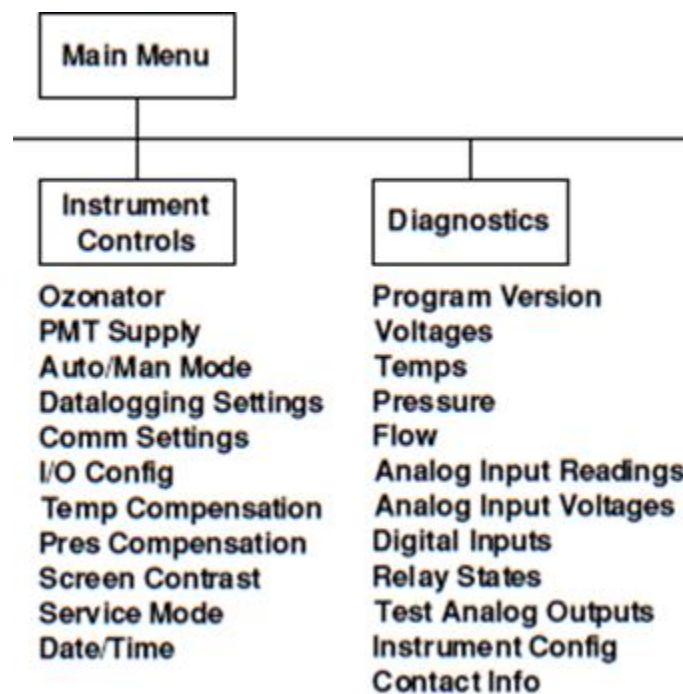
Main Menu

Instrument Controls

Ozonator
PMT Supply
Auto/Man Mode
Datalogging Settings
Comm Settings
I/O Config
Temp Compensation
Pres Compensation
Screen Contrast
Service Mode
Date/Time

Diagnostics

Program Version
Voltages
Temps
Pressure
Flow
Analog Input Readings
Analog Input Voltages
Digital Inputs
Relay States
Test Analog Outputs
Instrument Config
Contact Info